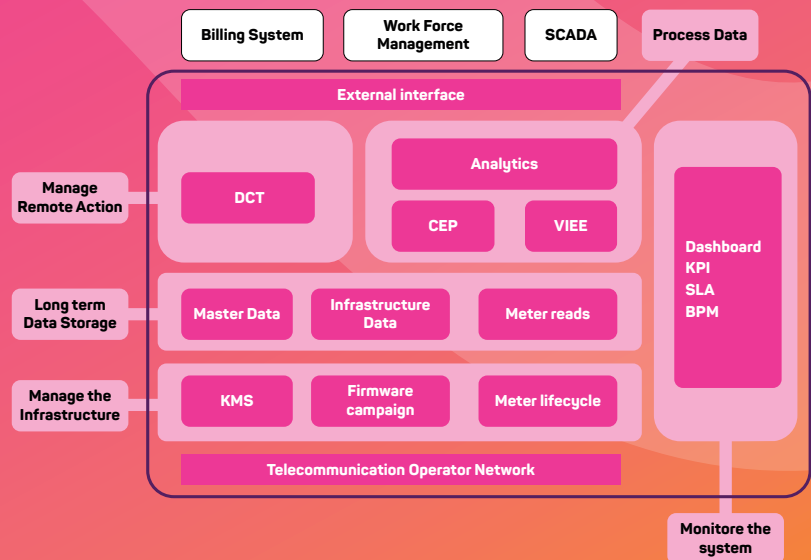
Billing System

Work Force Management

SCADA

Process Data

External interface

Manage Remote Action

DCT

Analytics

CEP

VIEE

Dashboard
KPI
SLA
BPM

Long term Data Storage

Master Data

Infrastructure Data

Meter reads

Manage the Infrastructure

KMS

Firmware campaign

Meter lifecycle

Telecommunication Operator Network

Monitore the system